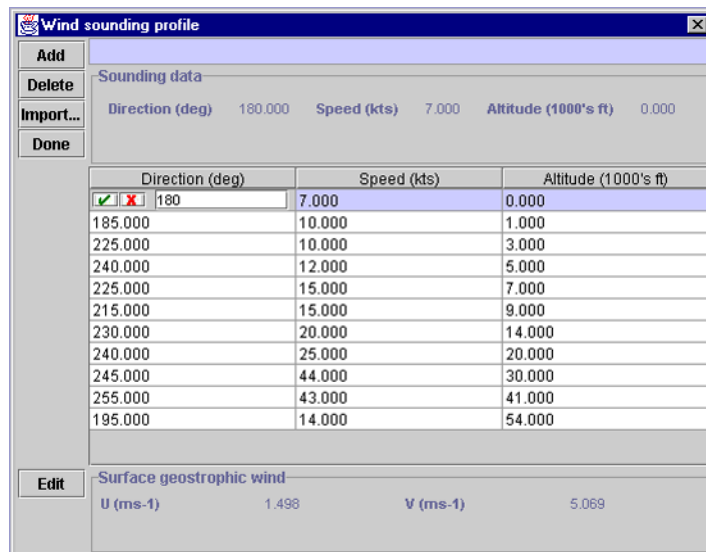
Wind sounding profile

Add
Delete
Import...
Done

Sounding data
Direction (deg) 180.000 Speed (kts) 7.000 Altitude (1000's ft) 0.000

| Direction (deg) | Speed (kts) | Altitude (1000's ft) |
|---|---|---|
| 180 | 7.000 | 0.000 |
| 185.000 | 10.000 | 1.000 |
| 225.000 | 10.000 | 3.000 |
| 240.000 | 12.000 | 5.000 |
| 225.000 | 15.000 | 7.000 |
| 215.000 | 15.000 | 9.000 |
| 230.000 | 20.000 | 14.000 |
| 240.000 | 25.000 | 20.000 |
| 245.000 | 44.000 | 30.000 |
| 255.000 | 43.000 | 41.000 |
| 195.000 | 14.000 | 54.000 |

Edit

Surface geostrophic wind
U (ms-1) 1.498 V (ms-1) 5.069